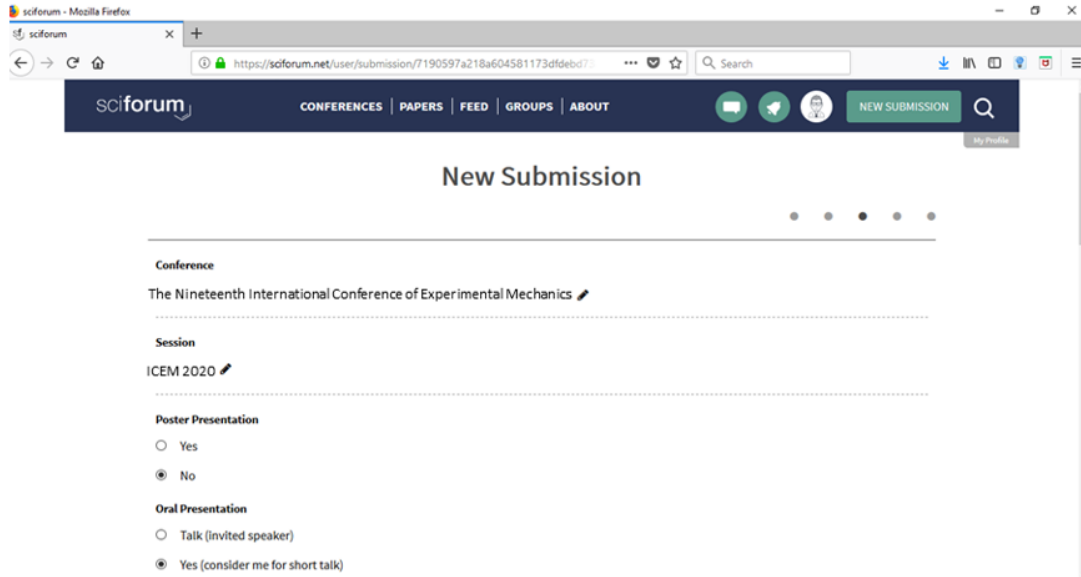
sciforum - Mozilla Firefox

sciforum

https://sciforum.net/user/submission/7190597a218a604581173dfdebd7

Search

sciforum

CONFERENCES | PAPERS | FEED | GROUPS | ABOUT

NEW SUBMISSION

My Profile

New Submission

Conference

The Nineteenth International Conference of Experimental Mechanics

Session

ICEM 2020

Poster Presentation

Yes

No

Oral Presentation

Talk (invited speaker)

Yes (consider me for short talk)